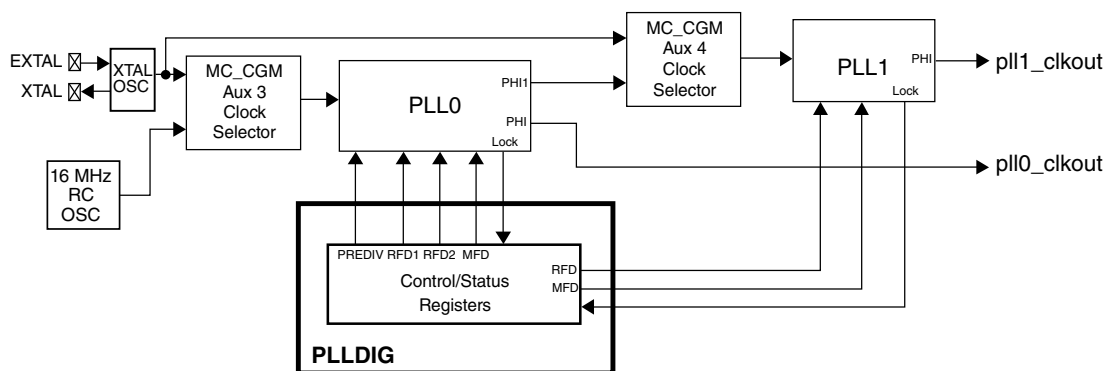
EXTAL
XTAL
XTAL OSC
MC_CGM Aux 3 Clock Selector
16 MHz RC OSC
PLL0
PHI1
PHI
Lock
MC_CGM Aux 4 Clock Selector
PLL1
PHI
Lock
pll1_clkout
pll0_clkout
PREDIV RFD1 RFD2 MFD
Control/Status Registers
RFD
MFD
PLLDIG